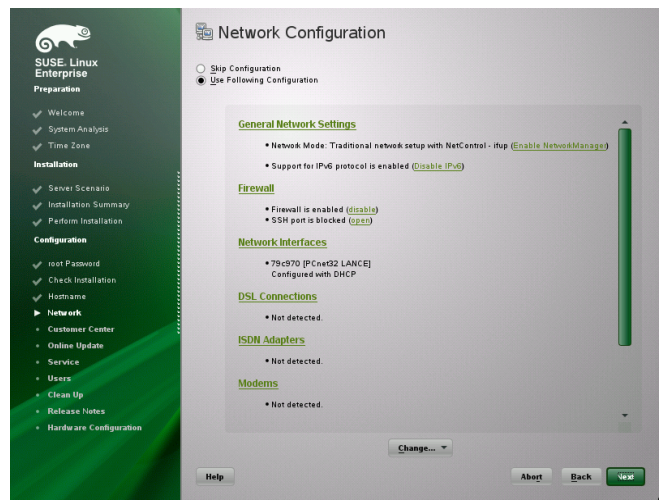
SUSE. Linux Enterprise

Preparation

Welcome
System Analysis
Time Zone

Installation

Server Scenario
Installation Summary
Perform Installation

Configuration

root Password
Check Installation
Hostname
Network
Customer Center
Online Update
Service
Users
Clean Up
Release Notes
Hardware Configuration

Network Configuration

Skip Configuration
Use Following Configuration

General Network Settings

• Network Mode: Traditional network setup with NetControl - ifup (Enable NetworkManager)

• Support for IPv6 protocol is enabled (Disable IPv6)

Firewall

• Firewall is enabled (disable)
• SSH port is blocked (open)

Network Interfaces

• 79c970 [PCnet32 LANCE]
Configured with DHCP

DSL Connections

• Not detected.

ISDN Adapters

• Not detected.

Modems

• Not detected.

Change...

Help

Abort

Back

Next